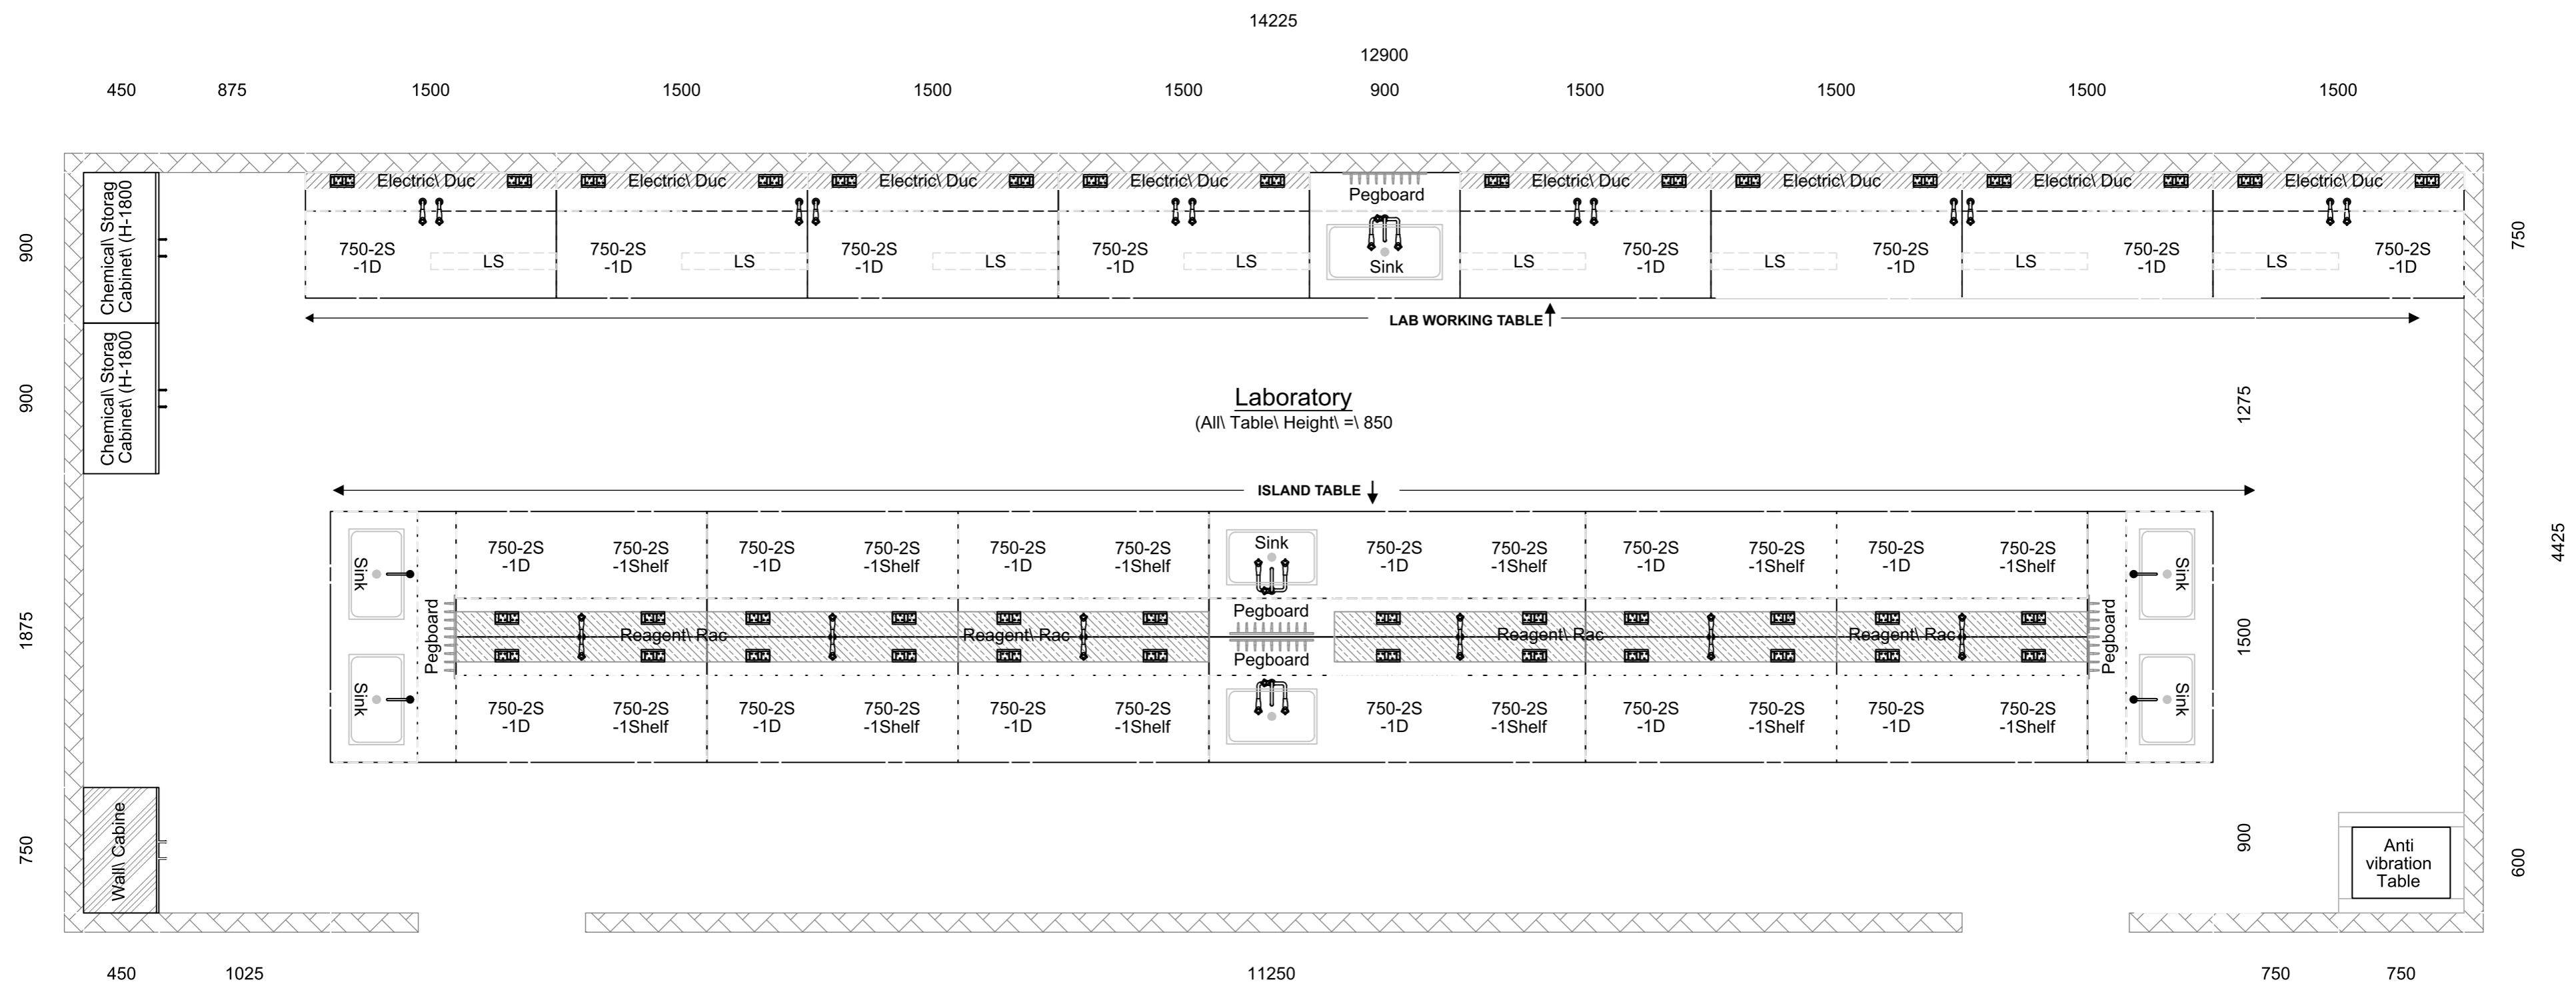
14225

12900

450 875 1500 1500 1500 1500 900 1500 1500 1500 1500

900

Chemical\ Storag Cabinet\ (H-1800

900

Chemical\ Storag Cabinet\ (H-1800

1875

750

Wall\ Cabine

Electric\ Duc Electric\ Duc Electric\ Duc Electric\ Duc Pegboard Electric\ Duc Electric\ Duc Electric\ Duc Electric\ Duc

750-2S -1D LS 750-2S -1D LS 750-2S -1D LS 750-2S -1D LS Sink LS 750-2S -1D LS 750-2S -1D LS 750-2S -1D LS 750-2S -1D

750

LAB WORKING TABLE

Laboratory
(All\ Table\ Height\ =\ 850

1275

4425

ISLAND TABLE

Sink 750-2S -1D 750-2S -1Shelf 750-2S -1D 750-2S -1Shelf 750-2S -1D 750-2S -1Shelf Sink 750-2S -1D 750-2S -1Shelf 750-2S -1D 750-2S -1Shelf 750-2S -1D 750-2S -1Shelf Sink

Pegboard Reagent\ Rac Reagent\ Rac Pegboard Pegboard Reagent\ Rac Reagent\ Rac Pegboard

1500

Sink 750-2S -1D 750-2S -1Shelf 750-2S -1D 750-2S -1Shelf 750-2S -1D 750-2S -1Shelf 750-2S -1D 750-2S -1Shelf 750-2S -1D 750-2S -1Shelf 750-2S -1D 750-2S -1Shelf Sink

900

Anti vibration Table

600

450 1025 11250 750 750